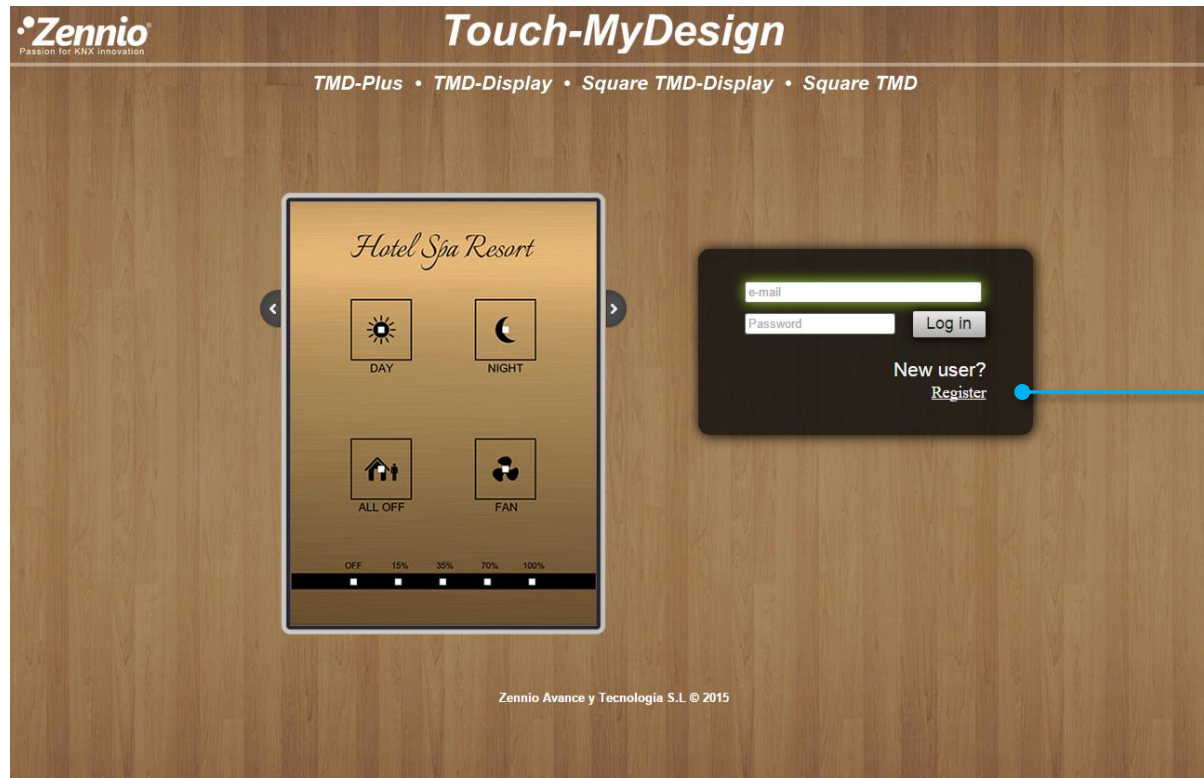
Zennio
Passion for KNX innovation

Touch-MyDesign

TMD-Plus • TMD-Display • Square TMD-Display • Square TMD

Hotel Spa Resort

DAY
NIGHT
ALL OFF
FAN

OFF 15% 35% 70% 100%

e-mail
Password
Log in

New user?
Register

Zennio Avance y Tecnologia S.L © 2015